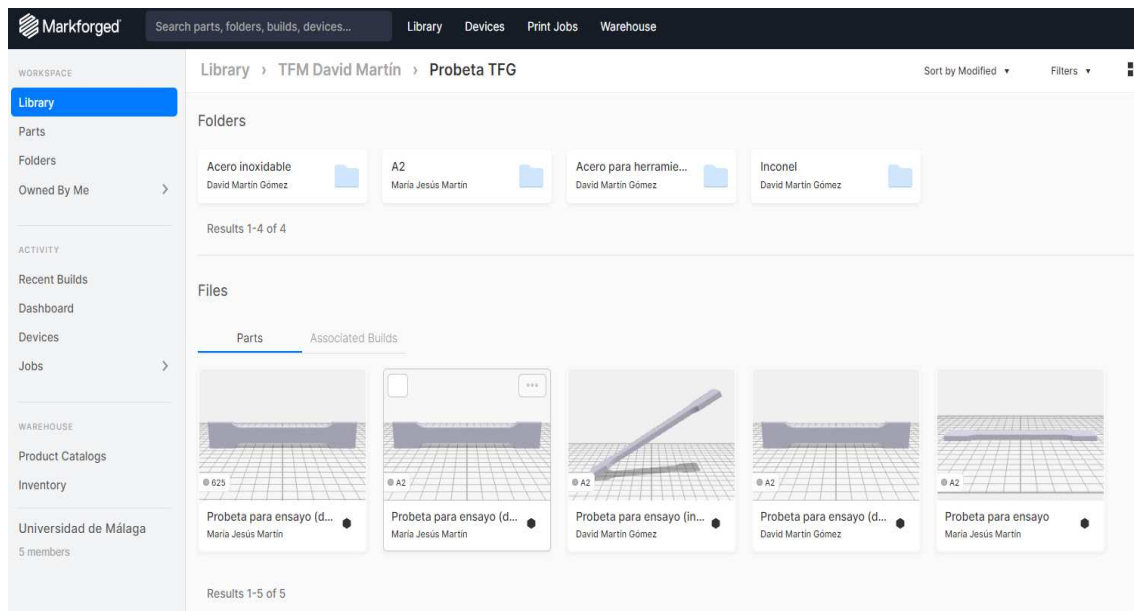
Markforged
Search parts, folders, builds, devices...
Library
Devices
Print Jobs
Warehouse

WORKSPACE
Library
Parts
Folders
Owned By Me

ACTIVITY
Recent Builds
Dashboard
Devices
Jobs

WAREHOUSE
Product Catalogs
Inventory

Universidad de Málaga
5 members

Library › TFM David Martín › Probeta TFG
Sort by Modified ▾
Filters ▾

Folders

Acero inoxidable
David Martín Gómez

A2
María Jesús Martín

Acero para herramie...
David Martín Gómez

Inconel
David Martín Gómez

Results 1-4 of 4

Files

Parts
Associated Builds

625
Probeta para ensayo (d...
María Jesús Martín

A2
Probeta para ensayo (d...
María Jesús Martín

A2
Probeta para ensayo (in...
David Martín Gómez

A2
Probeta para ensayo (d...
David Martín Gómez

A2
Probeta para ensayo
María Jesús Martín

Results 1-5 of 5